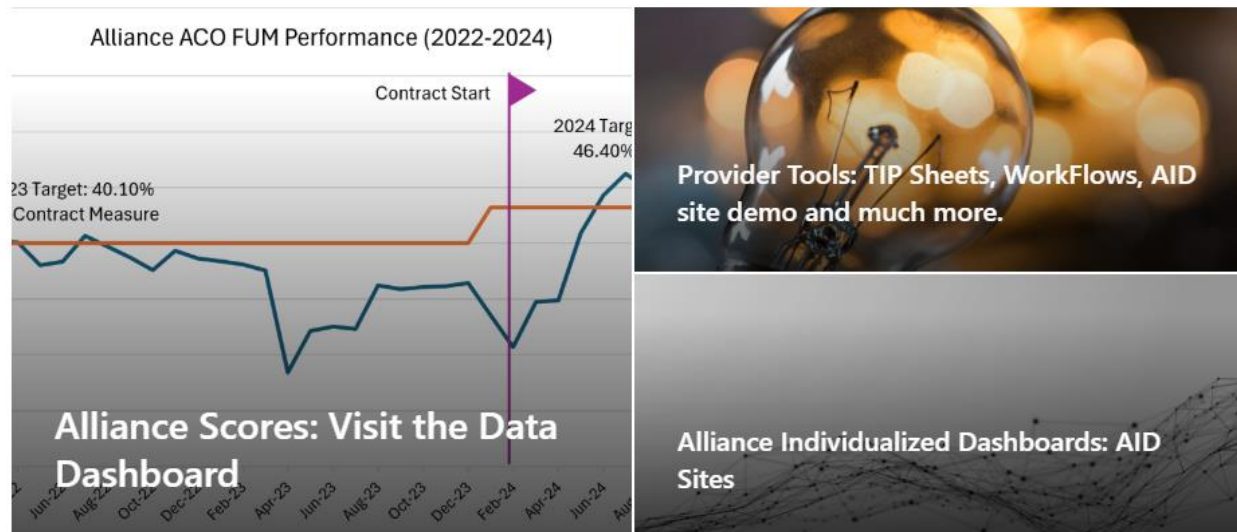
Alliance ACO FUM Performance (2022-2024)

Contract Start

2024 Targ
46.40%

23 Target: 40.10%
Contract Measure

Alliance Scores: Visit the Data Dashboard

2
Jun-22
Aug-22
Oct-22
Dec-22
Feb-23
Apr-23
Jun-23
Aug-23
Oct-23
Dec-23
Feb-24
Apr-24
Jun-24
Au

Provider Tools: TIP Sheets, WorkFlows, AID site demo and much more.

Alliance Individualized Dashboards: AID Sites